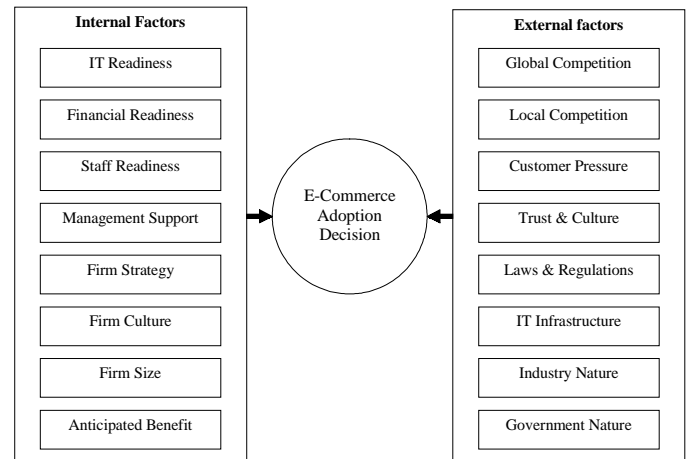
Internal Factors

IT Readiness

Financial Readiness

Staff Readiness

Management Support

Firm Strategy

Firm Culture

Firm Size

Anticipated Benefit

E-Commerce Adoption Decision

External factors

Global Competition

Local Competition

Customer Pressure

Trust & Culture

Laws & Regulations

IT Infrastructure

Industry Nature

Government Nature